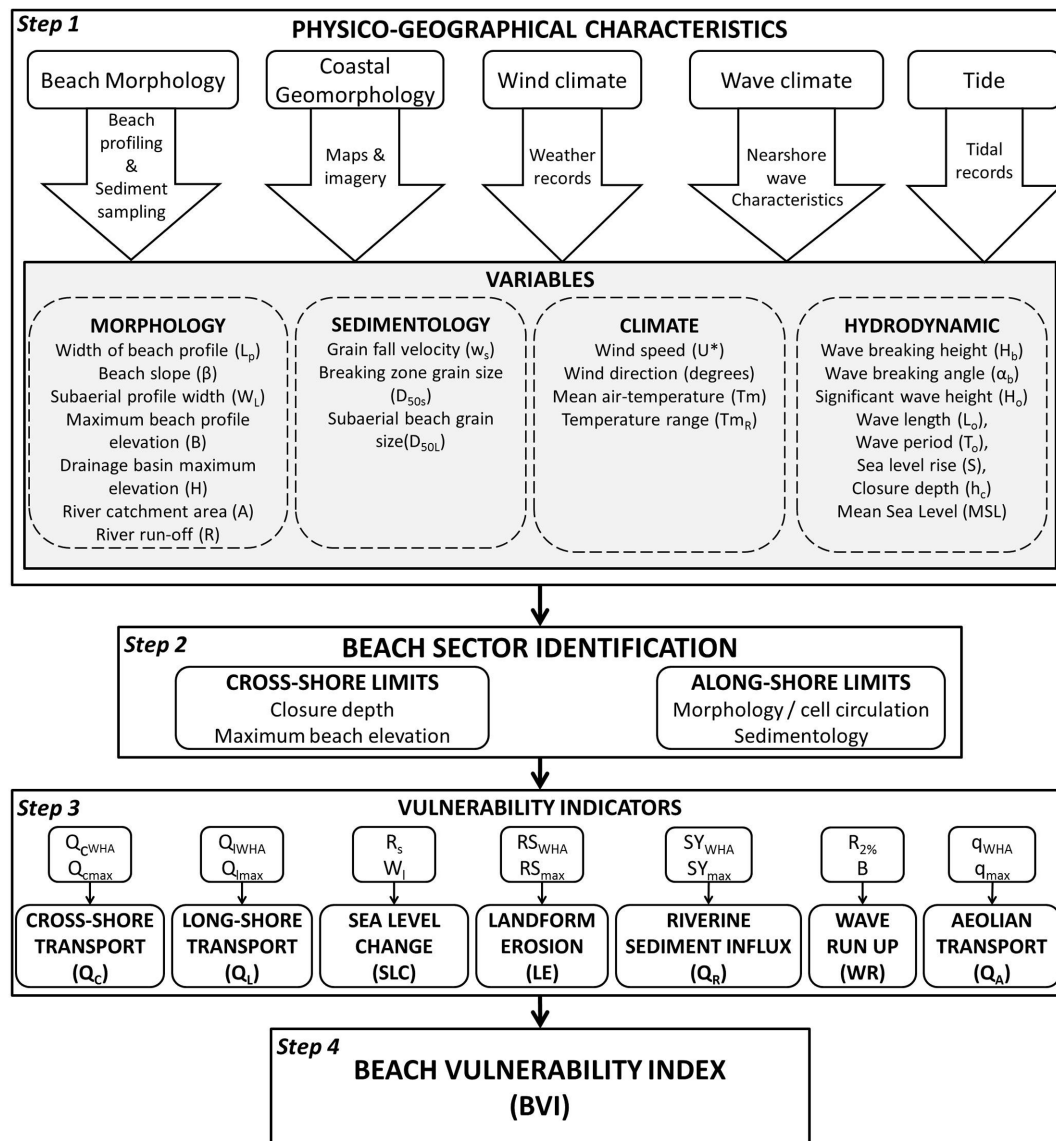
Step 1
PHYSICO-GEOGRAPHICAL CHARACTERISTICS

Beach Morphology
Beach profiling & Sediment sampling

Coastal Geomorphology
Maps & imagery

Wind climate
Weather records

Wave climate
Nearshore wave Characteristics

Tide
Tidal records

VARIABLES

MORPHOLOGY
Width of beach profile ($L_p$)
Beach slope ($\beta$)
Subaerial profile width ($W_L$)
Maximum beach profile elevation (B)
Drainage basin maximum elevation (H)
River catchment area (A)
River run-off (R)

SEDIMENTOLOGY
Grain fall velocity ($w_s$)
Breaking zone grain size ($D_{50s}$)
Subaerial beach grain size($D_{50L}$)

CLIMATE
Wind speed (U*)
Wind direction (degrees)
Mean air-temperature (Tm)
Temperature range ($Tm_R$)

HYDRODYNAMIC
Wave breaking height ($H_b$)
Wave breaking angle ($\alpha_b$)
Significant wave height ($H_o$)
Wave length ($L_o$),
Wave period ($T_o$),
Sea level rise (S),
Closure depth ($h_c$)
Mean Sea Level (MSL)

Step 2
BEACH SECTOR IDENTIFICATION

CROSS-SHORE LIMITS
Closure depth
Maximum beach elevation

ALONG-SHORE LIMITS
Morphology / cell circulation
Sedimentology

Step 3
VULNERABILITY INDICATORS

$Q_{CWHA}$
$Q_{cmax}$
CROSS-SHORE TRANSPORT ($Q_C$)

$Q_{lWHA}$
$Q_{lmax}$
LONG-SHORE TRANSPORT ($Q_L$)

$R_s$
$W_l$
SEA LEVEL CHANGE (SLC)

$RS_{WHA}$
$RS_{max}$
LANDFORM EROSION (LE)

$SY_{WHA}$
$SY_{max}$
RIVERINE SEDIMENT INFLUX ($Q_R$)

$R_{2\%}$
B
WAVE RUN UP (WR)

$q_{WHA}$
$q_{max}$
AEOLIAN TRANSPORT ($Q_A$)

Step 4
BEACH VULNERABILITY INDEX
(BVI)